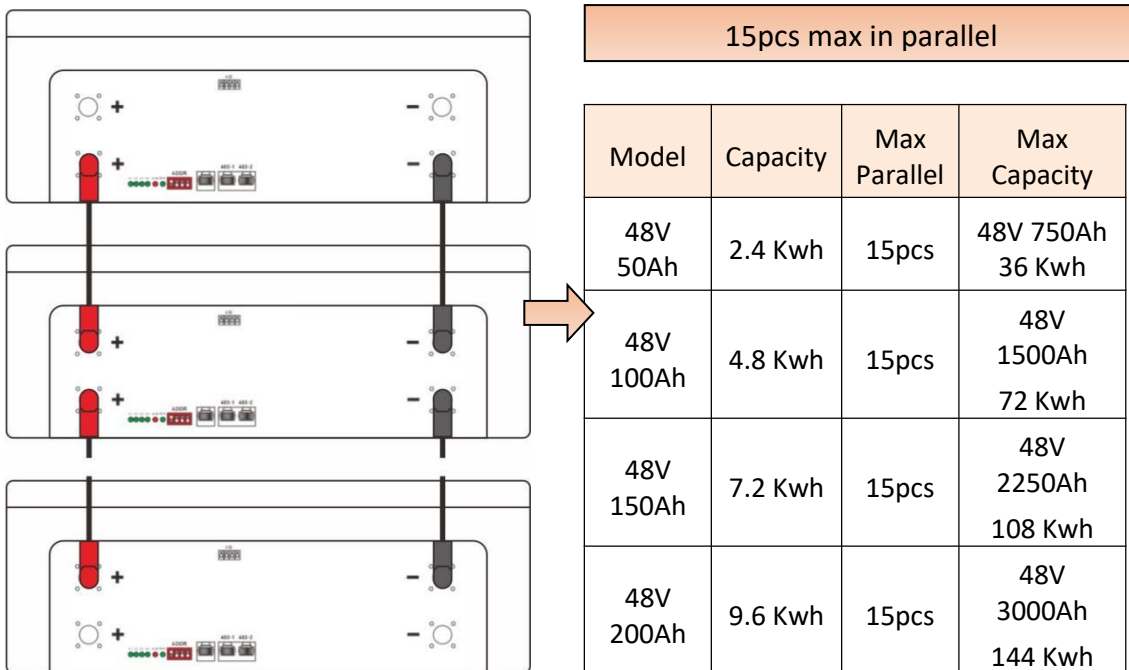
15pcs max in parallel

| Model | Capacity | Max Parallel | Max Capacity |
|---|---|---|---|
| 48V 50Ah | 2.4 Kwh | 15pcs | 48V 750Ah 36 Kwh |
| 48V 100Ah | 4.8 Kwh | 15pcs | 48V 1500Ah 72 Kwh |
| 48V 150Ah | 7.2 Kwh | 15pcs | 48V 2250Ah 108 Kwh |
| 48V 200Ah | 9.6 Kwh | 15pcs | 48V 3000Ah 144 Kwh |

+ −
+ −
+ −
+ −
+ −
+ −
ADDR 485-1 485-2
ADDR 485-1 485-2
ADDR 485-1 485-2